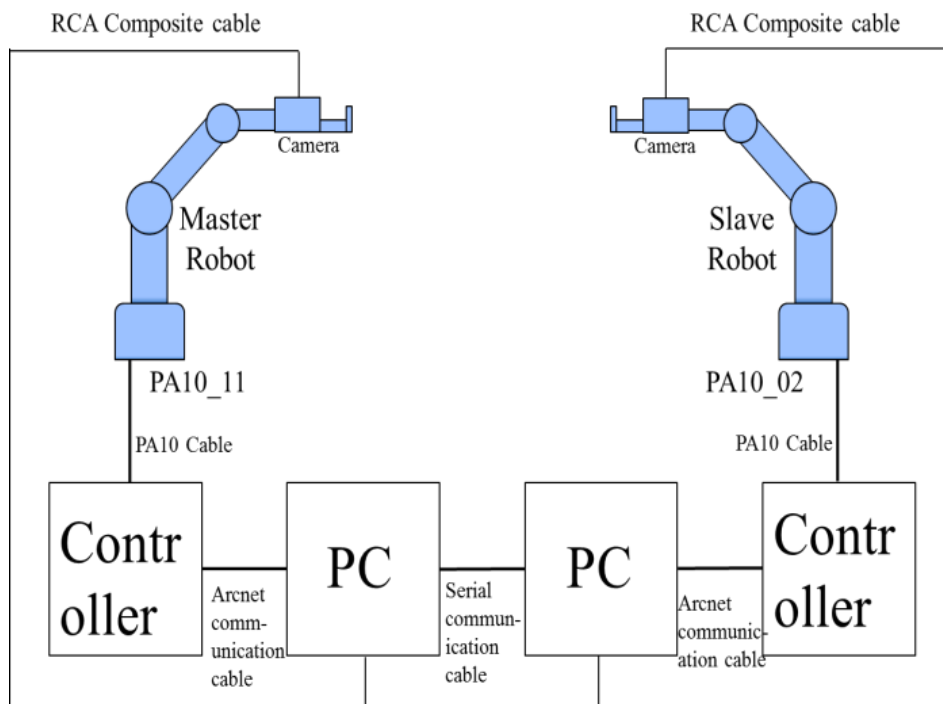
RCA Composite cable

RCA Composite cable

Camera

Camera

Master Robot

Slave Robot

PA10_11

PA10_02

PA10 Cable

PA10 Cable

Controller

PC

PC

Controller

Arcnet communication cable

Serial communication cable

Arcnet communication cable